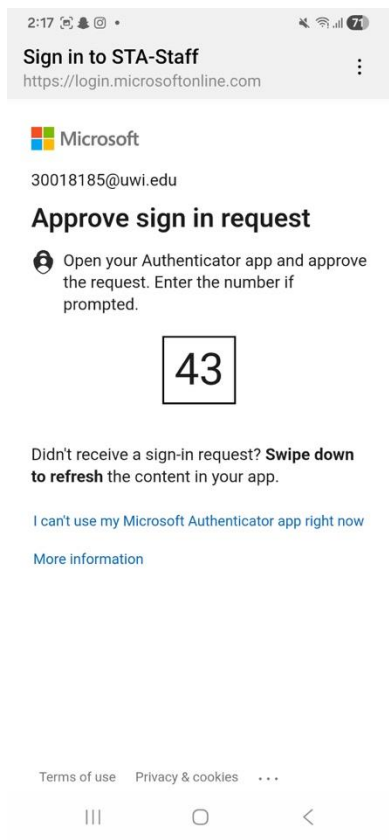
2:17 •

71

Sign in to STA-Staff
https://login.microsoftonline.com

Microsoft

30018185@uwi.edu

Approve sign in request

Open your Authenticator app and approve the request. Enter the number if prompted.

43

Didn't receive a sign-in request? **Swipe down to refresh** the content in your app.

I can't use my Microsoft Authenticator app right now

More information

Terms of use Privacy & cookies ...